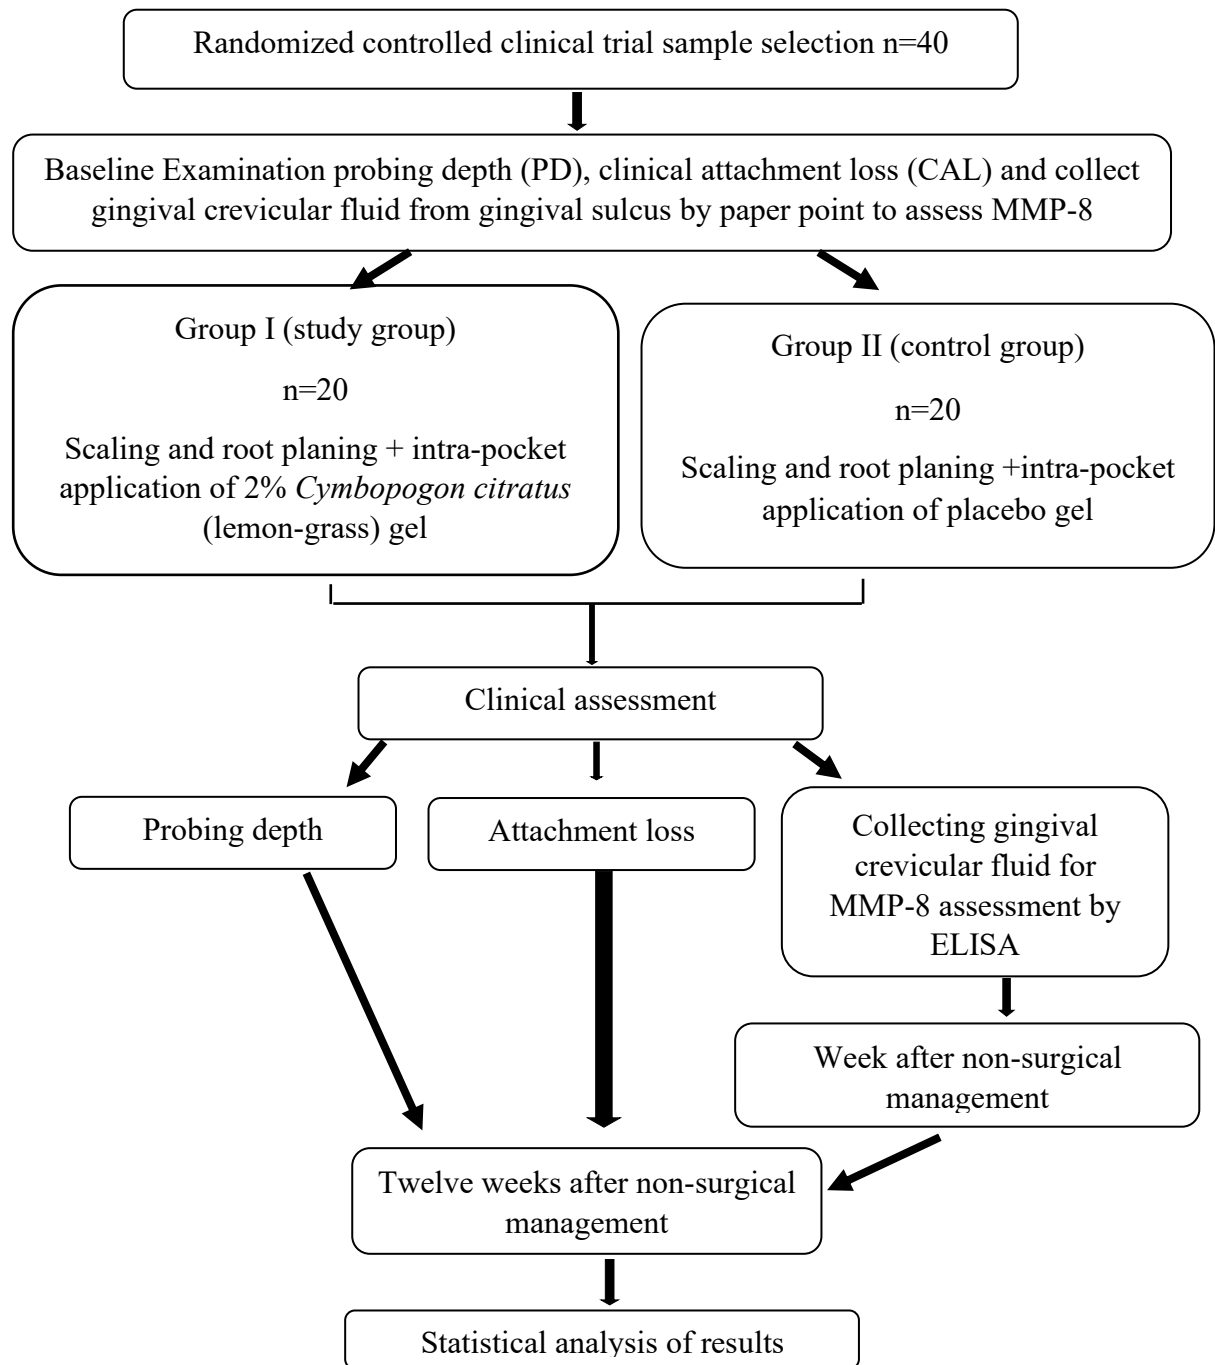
Randomized controlled clinical trial sample selection n=40

Baseline Examination probing depth (PD), clinical attachment loss (CAL) and collect gingival crevicular fluid from gingival sulcus by paper point to assess MMP-8

Group I (study group)

n=20

Scaling and root planing + intra-pocket application of 2% *Cymbopogon citratus* (lemon-grass) gel

Group II (control group)

n=20

Scaling and root planing +intra-pocket application of placebo gel

Clinical assessment

Probing depth

Attachment loss

Collecting gingival crevicular fluid for MMP-8 assessment by ELISA

Week after non-surgical management

Twelve weeks after non-surgical management

Statistical analysis of results